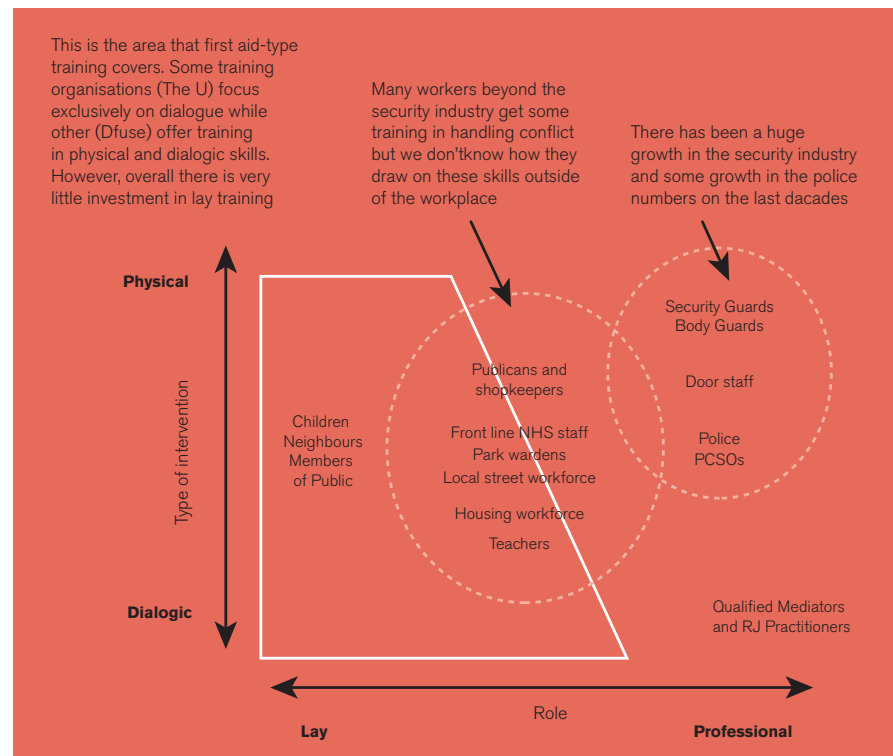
This is the area that first aid-type training covers. Some training organisations (The U) focus exclusively on dialogue while other (Dfuse) offer training in physical and dialogic skills. However, overall there is very little investment in lay training

Many workers beyond the security industry get some training in handling conflict but we don'tknow how they draw on these skills outside of the workplace

There has been a huge growth in the security industry and some growth in the police numbers on the last dacades

Physical

Type of intervention

Dialogic

Children
Neighbours
Members
of Public

Publicans and shopkeepers

Front line NHS staff
Park wardens
Local street workforce

Housing workforce

Teachers

Security Guards
Body Guards

Door staff

Police
PCSOs

Qualified Mediators and RJ Practitioners

Role

Lay

Professional